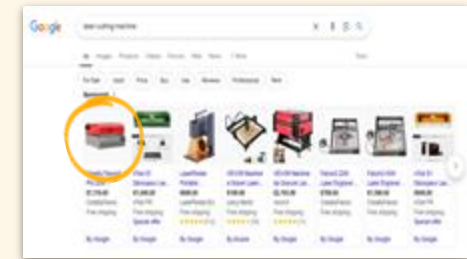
Google laser cutting machine

All Images Products Videos Shopping News More Tools

Sponsored

$1,799.00

Free shipping

By Google By Google By Google By Google By Google By Google By Google By Google By Google